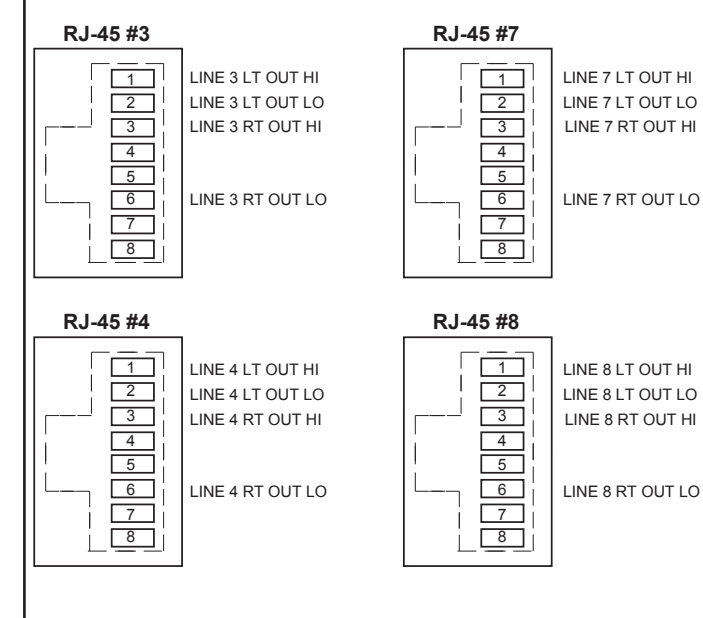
RJ-45 #3

1
2
3
4
5
6
7
8

LINE 3 LT OUT HI
LINE 3 LT OUT LO
LINE 3 RT OUT HI
LINE 3 RT OUT LO

RJ-45 #7

1
2
3
4
5
6
7
8

LINE 7 LT OUT HI
LINE 7 LT OUT LO
LINE 7 RT OUT HI
LINE 7 RT OUT LO

RJ-45 #4

1
2
3
4
5
6
7
8

LINE 4 LT OUT HI
LINE 4 LT OUT LO
LINE 4 RT OUT HI
LINE 4 RT OUT LO

RJ-45 #8

1
2
3
4
5
6
7
8

LINE 8 LT OUT HI
LINE 8 LT OUT LO
LINE 8 RT OUT HI
LINE 8 RT OUT LO